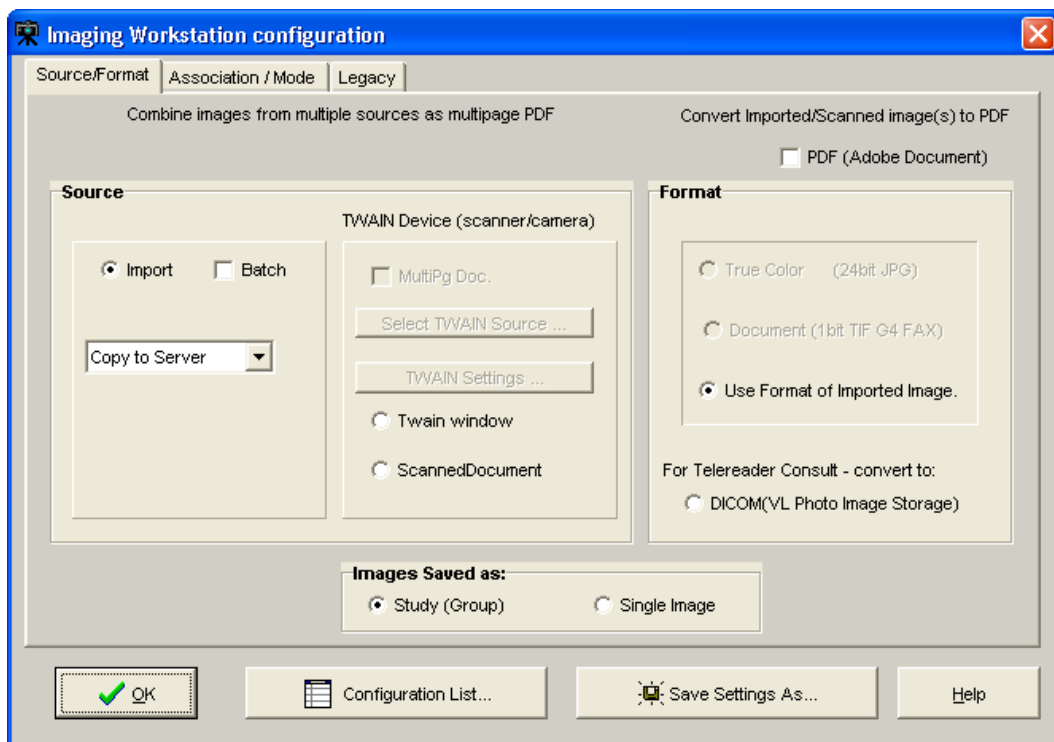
Imaging Workstation configuration

Source/Format | Association / Mode | Legacy

Combine images from multiple sources as multipage PDF

Convert Imported/Scanned image(s) to PDF

PDF (Adobe Document)

Source

TWAIN Device (scanner/camera)

Import

Batch

Copy to Server

MultiPg Doc.

Select TWAIN Source ...

TWAIN Settings ...

Twain window

ScannedDocument

Format

True Color (24bit JPG)

Document (1bit TIF G4 FAX)

Use Format of Imported Image.

For Telereader Consult - convert to:

DICOM(VL Photo Image Storage)

Images Saved as:

Study (Group)

Single Image

OK

Configuration List...

Save Settings As...

Help